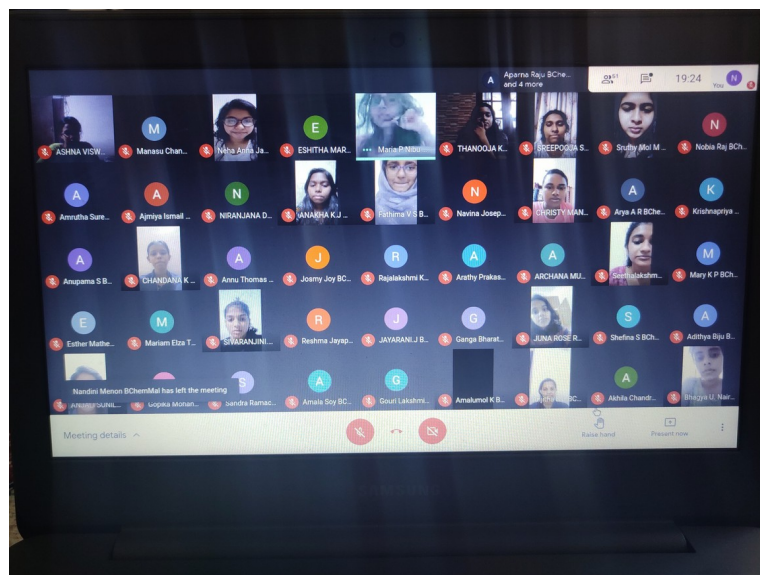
A Aparna Raju BChe... and 4 more

51

19:24

N You

ASHNA VISW...

M Manasu Chan...

Neha Anna Ja...

E ESHITHA MAR...

Maria P Nixo...

THANOOJA K...

SREEPOOJA S...

Sruthy Mol M...

N Nobia Raj BCh...

A Amrutha Sure...

A Ajmiya Ismail...

N NIRANJANA D...

ANAKHA K J...

Fathima V S B...

N Navina Josep...

CHRISTY MAN...

A Arya A R BChe...

K Krishnapriya...

A Anupama S B...

CHANDANA K...

A Annu Thomas...

J Josmy Joy BC...

R Rajalakshmi K...

A Arathy Prakas...

A ARCHANA MU...

Seethalakshm...

M Mary K P BCh...

E Esther Mathe...

M Mariam Elza T...

SIVARANJINI...

R Reshma Jayap...

J JAYARANI J B...

G Ganga Bharat...

JUNA ROSE R...

S Shefina S BCh...

A Adithya Biju B...

Nandini Menon BChemMal has left the meeting

ANJALI SUNIL...

Gopika Monan...

S Sandra Ramac...

A Amala Soy BC...

G Gouri Lakshmi...

Amalumol K B...

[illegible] BC...

A Akhila Chandr...

Bhagya U. Nair...

Meeting details

Raise hand

Present now